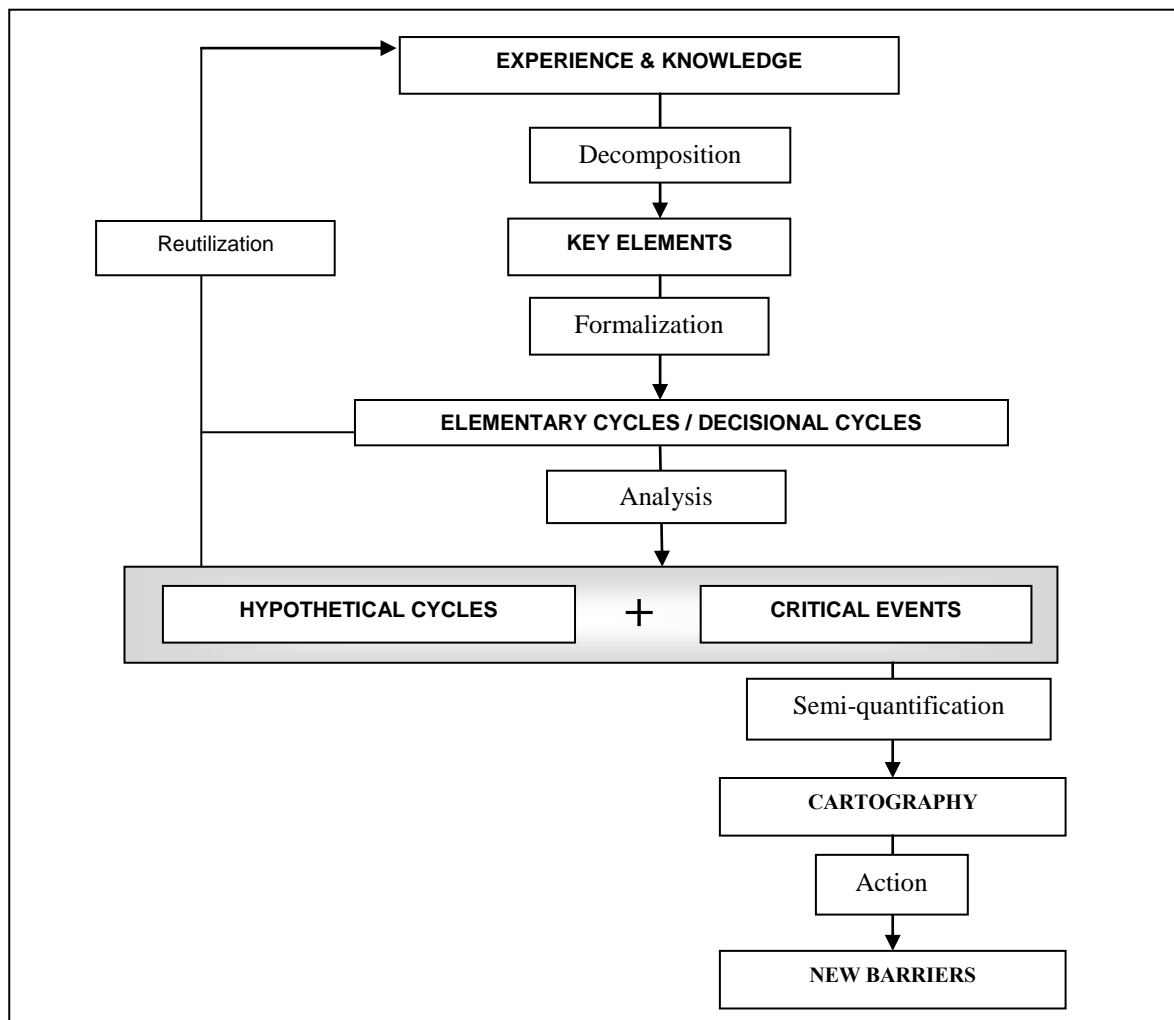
EXPERIENCE & KNOWLEDGE

Decomposition

Reutilization

KEY ELEMENTS

Formalization

ELEMENTARY CYCLES / DECISIONAL CYCLES

Analysis

HYPOTHETICAL CYCLES + CRITICAL EVENTS

Semi-quantification

CARTOGRAPHY

Action

NEW BARRIERS